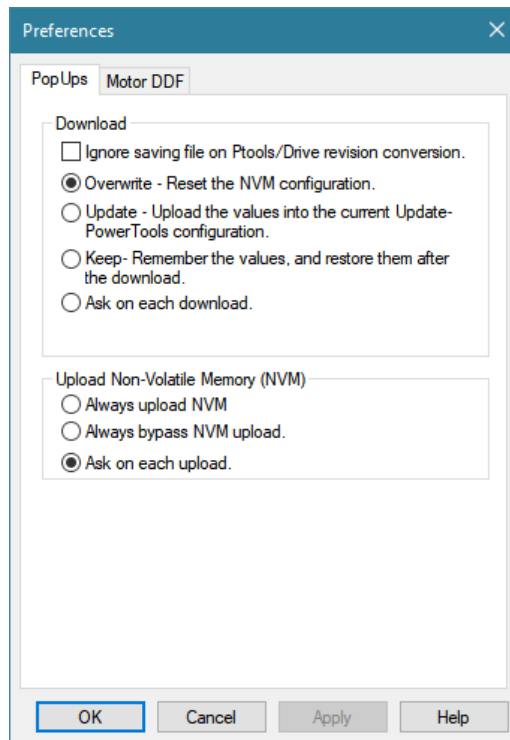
Preferences

PopUps
Motor DDF

Download

Ignore saving file on Ptools/Drive revision conversion.

Overwrite - Reset the NVM configuration.

Update - Upload the values into the current Update-PowerTools configuration.

Keep- Remember the values, and restore them after the download.

Ask on each download.

Upload Non-Volatile Memory (NVM)

Always upload NVM

Always bypass NVM upload.

Ask on each upload.

OK
Cancel
Apply
Help